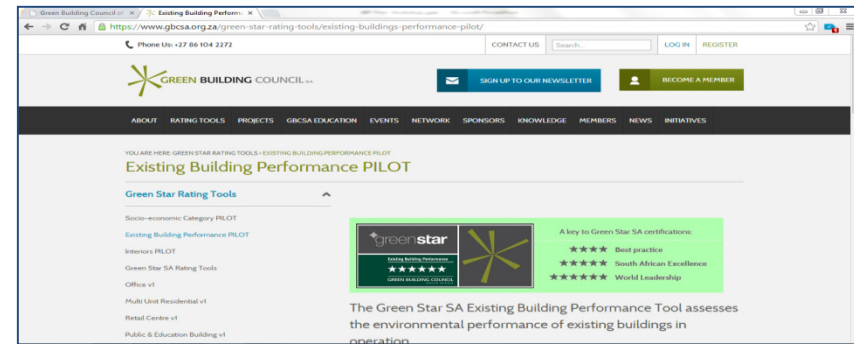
Green Building Council of ×
Existing Building Perform ×

https://www.gbcsa.org.za/green-star-rating-tools/existing-buildings-performance-pilot/

Phone Us: +27 86 104 2272

CONTACT US
Search...
LOG IN
REGISTER

GREEN BUILDING COUNCIL SA

SIGN UP TO OUR NEWSLETTER
BECOME A MEMBER

ABOUT RATING TOOLS PROJECTS GBCSA EDUCATION EVENTS NETWORK SPONSORS KNOWLEDGE MEMBERS NEWS INITIATIVES

YOU ARE HERE: GREEN STAR RATING TOOLS › EXISTING BUILDING PERFORMANCE PILOT

Existing Building Performance PILOT

Green Star Rating Tools

Socio-economic Category PILOT
Existing Building Performance PILOT
Interiors PILOT
Green Star SA Rating Tools
Office v1
Multi Unit Residential v1
Retail Centre v1
Public & Education Building v1

greenstar
Existing Building Performance
★★★★★
GREEN BUILDING COUNCIL

A key to Green Star SA certifications:
★★★★ Best practice
★★★★★ South African Excellence
★★★★★★ World Leadership

The Green Star SA Existing Building Performance Tool assesses the environmental performance of existing buildings in operation.